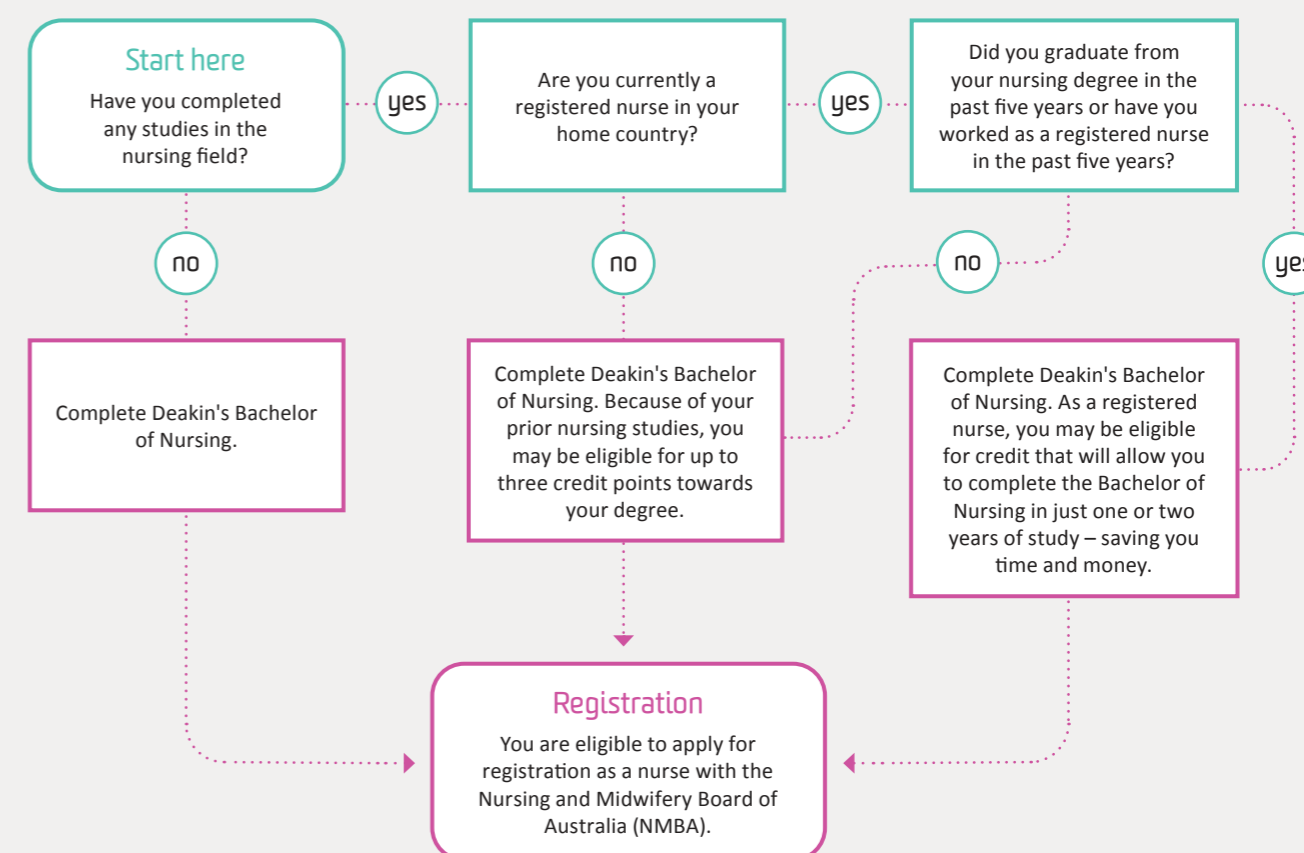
Start here
Have you completed any studies in the nursing field?

yes

Are you currently a registered nurse in your home country?

yes

Did you graduate from your nursing degree in the past five years or have you worked as a registered nurse in the past five years?

no

no

no

ye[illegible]

Complete Deakin's Bachelor of Nursing.

Complete Deakin's Bachelor of Nursing. Because of your prior nursing studies, you may be eligible for up to three credit points towards your degree.

Complete Deakin's Bachelor of Nursing. As a registered nurse, you may be eligible for credit that will allow you to complete the Bachelor of Nursing in just one or two years of study – saving you time and money.

Registration
You are eligible to apply for registration as a nurse with the Nursing and Midwifery Board of Australia (NMBA).